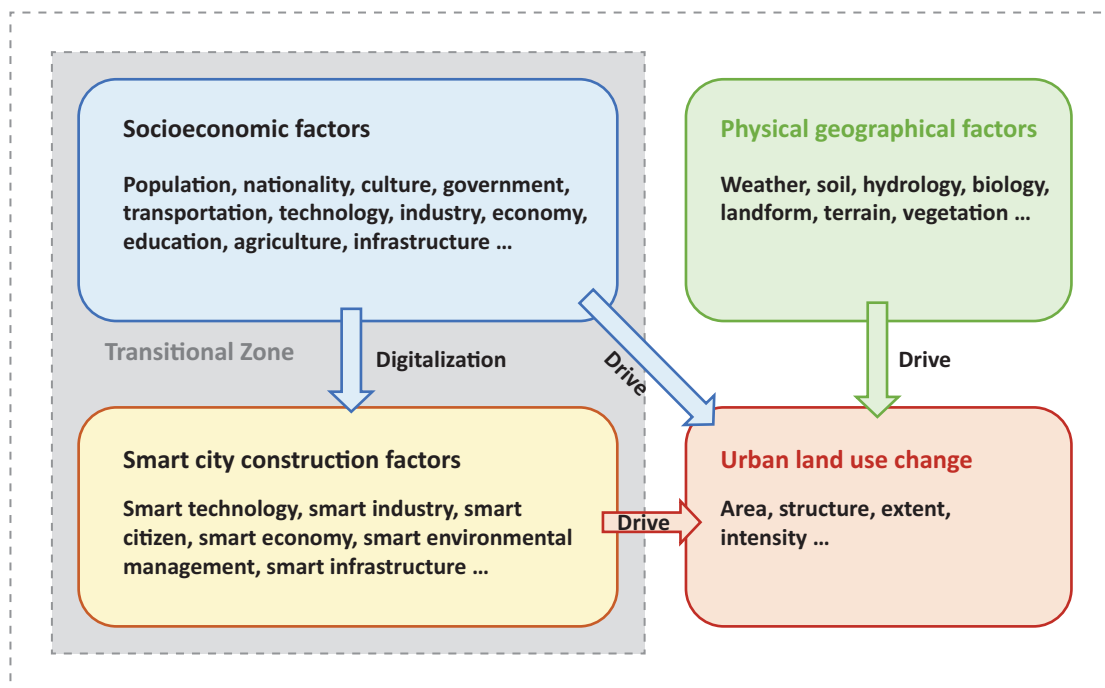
Socioeconomic factors

Population, nationality, culture, government, transportation, technology, industry, economy, education, agriculture, infrastructure …

Physical geographical factors

Weather, soil, hydrology, biology, landform, terrain, vegetation …

Transitional Zone

Digitalization

Drive

Drive

Smart city construction factors

Smart technology, smart industry, smart citizen, smart economy, smart environmental management, smart infrastructure …

Drive

Urban land use change

Area, structure, extent, intensity …